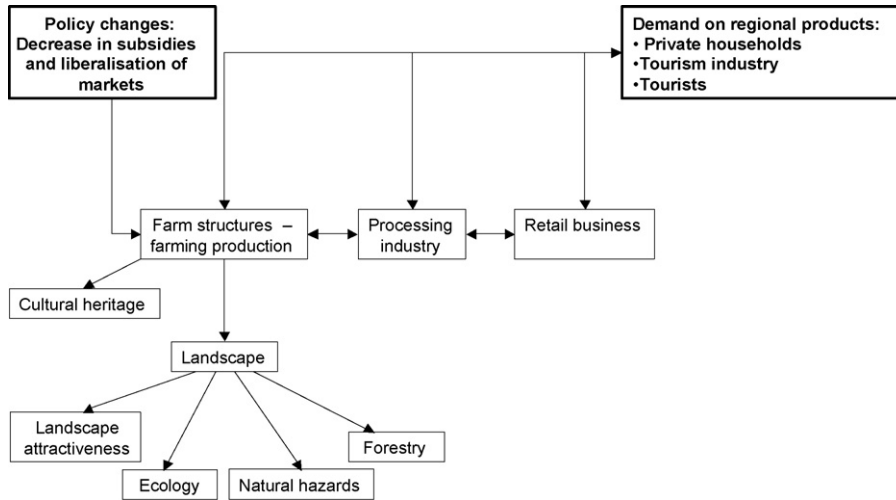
Policy changes: Decrease in subsidies and liberalisation of markets

Demand on regional products:
• Private households
•Tourism industry
•Tourists

Farm structures – farming production

Processing industry

Retail business

Cultural heritage

Landscape

Landscape attractiveness

Ecology

Natural hazards

Forestry